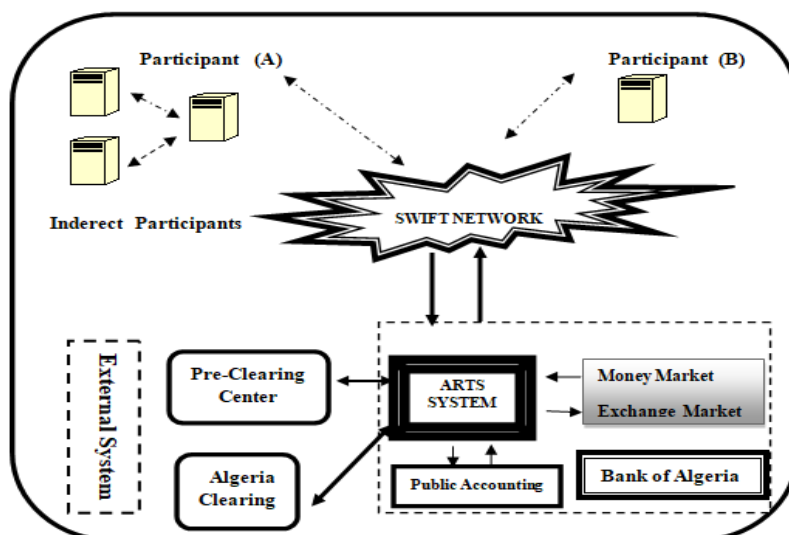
Participant (A)

Participant (B)

Inderect Participants

SWIFT NETWORK

External System

Pre-Clearing Center

ARTS SYSTEM

Money Market

Exchange Market

Algeria Clearing

Public Accounting

Bank of Algeria